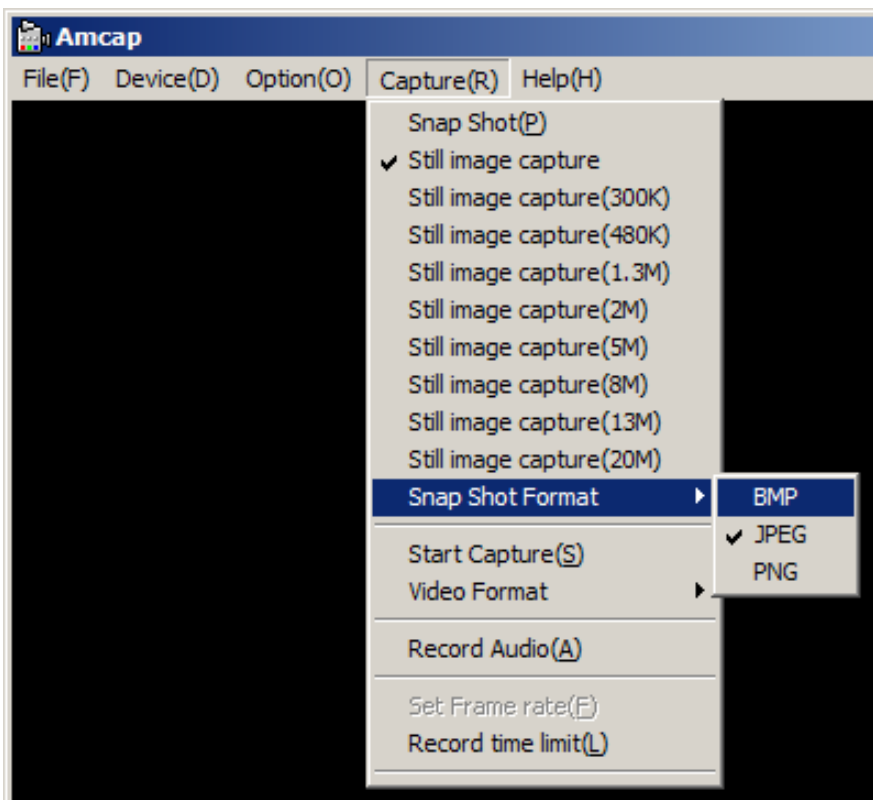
Amcap

File(F) Device(D) Option(O) Capture(R) Help(H)

Snap Shot(P)
✔ Still image capture
Still image capture(300K)
Still image capture(480K)
Still image capture(1.3M)
Still image capture(2M)
Still image capture(5M)
Still image capture(8M)
Still image capture(13M)
Still image capture(20M)
Snap Shot Format

BMP
✔ JPEG
PNG

Start Capture(S)
Video Format

Record Audio(A)

Set Frame rate(F)
Record time limit(L)